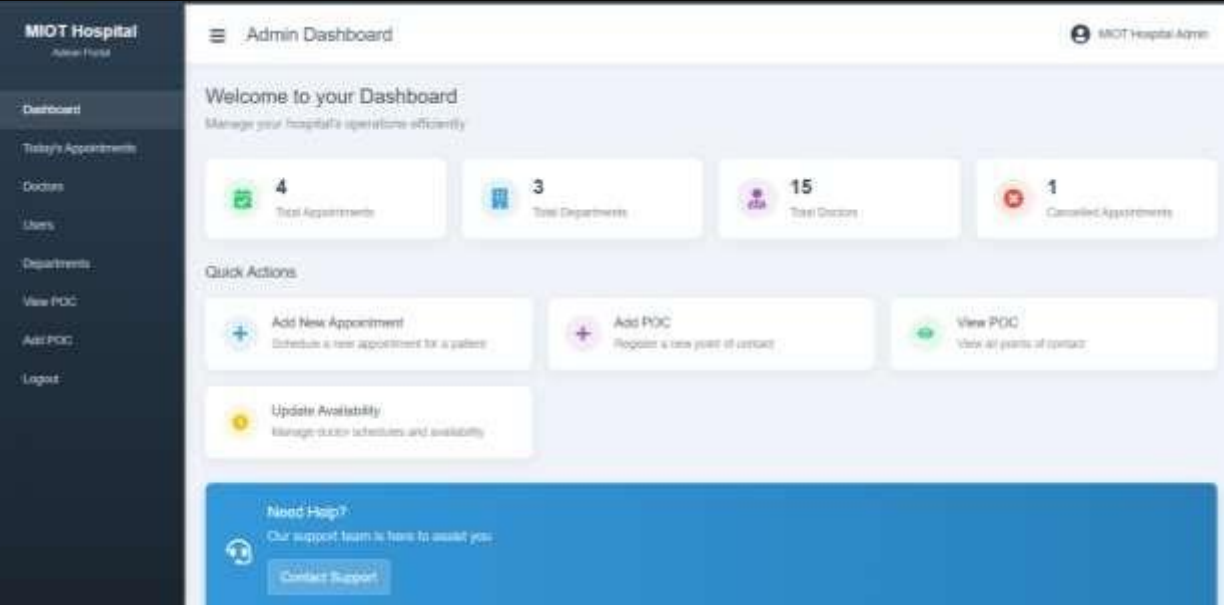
MIOT Hospital
Admin Portal

Dashboard
Today's Appointments
Doctors
Users
Departments
View POC
Add POC
Logout

Admin Dashboard

MIOT Hospital Admin

Welcome to your Dashboard
Manage your hospital's operations efficiently

4
Total Appointments

3
Total Departments

15
Total Doctors

1
Cancelled Appointments

Quick Actions

Add New Appointment
Schedule a new appointment for a patient

Add POC
Register a new point of contact

View POC
View all points of contact

Update Availability
Manage doctor schedules and availability

Need Help?
Our support team is here to assist you

Contact Support